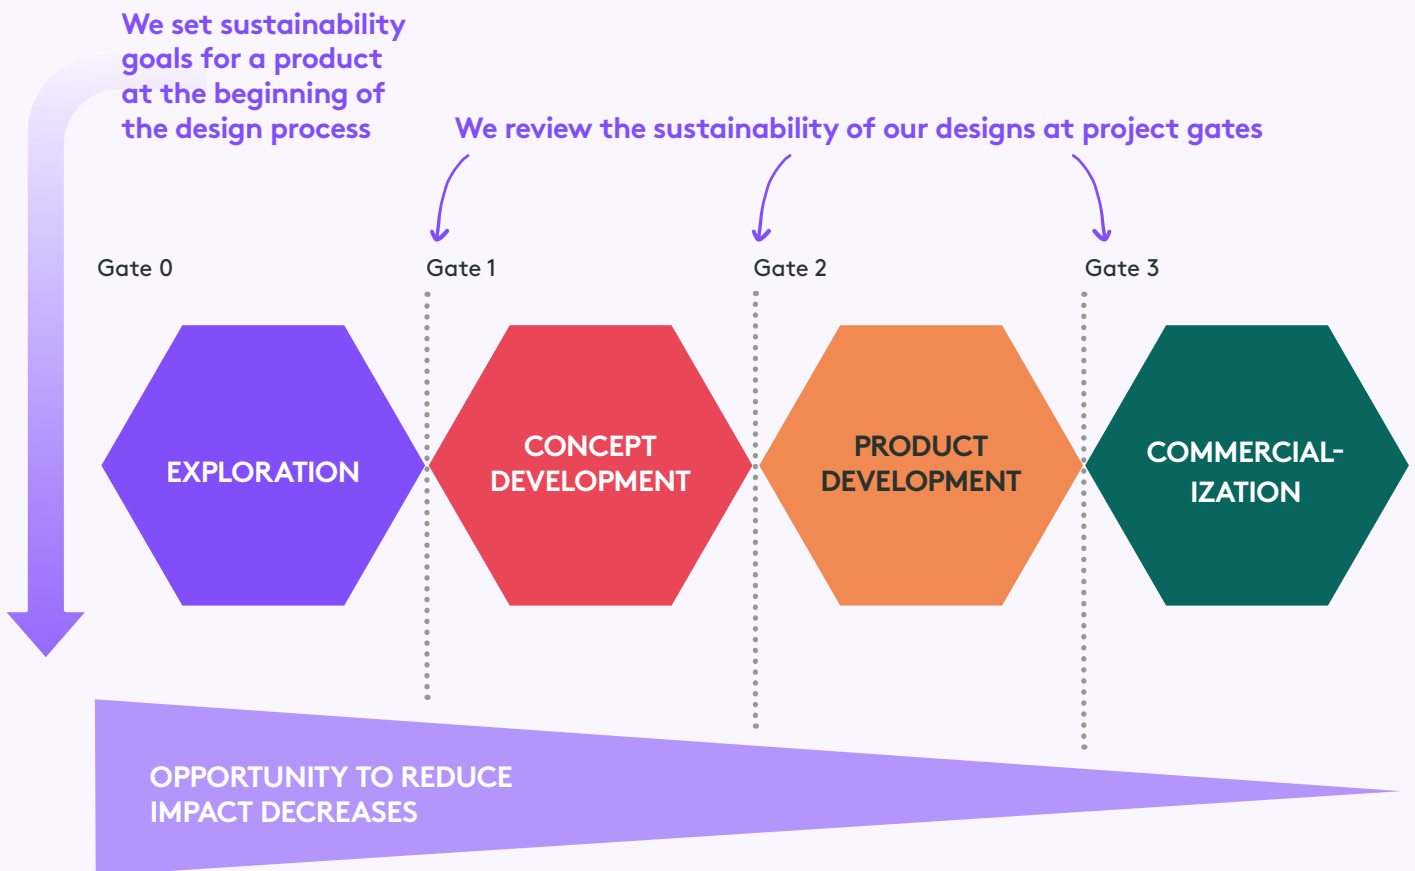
We set sustainability goals for a product at the beginning of the design process

We review the sustainability of our designs at project gates

Gate 0

Gate 1

Gate 2

Gate 3

EXPLORATION

CONCEPT DEVELOPMENT

PRODUCT DEVELOPMENT

COMMERCIAL-IZATION

OPPORTUNITY TO REDUCE IMPACT DECREASES